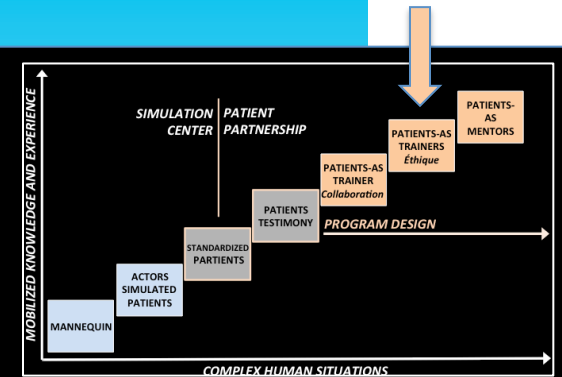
MOBILIZED KNOWLEDGE AND EXPERIENCE

SIMULATION CENTER

PATIENT PARTNERSHIP

MANNEQUIN

ACTORS SIMULATED PATIENTS

STANDARDIZED PARTIENTS

PATIENTS TESTIMONY

PATIENTS-AS TRAINER Collaboration

PATIENTS-AS TRAINERS Éthique

PATIENTS-AS MENTORS

PROGRAM DESIGN

COMPLEX HUMAN SITUATIONS